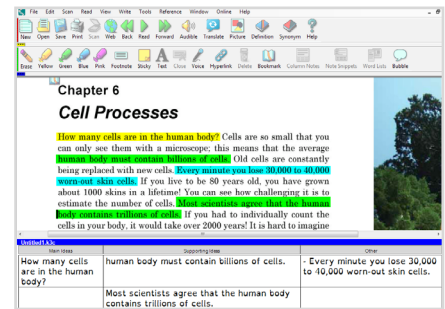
File Edit Scan Read View Write Tools Reference Window Online Help

New Open Save Print Scan Web Back Read Forward Audible Translate Picture Definition Synonym Help

Erase Yellow Green Blue Pink Footnote Sticky Text Close Voice Hyperlink Delete Bookmark Column Notes Note Snippets Word Lists Bubble

Chapter 6

Cell Processes

How many cells are in the human body? Cells are so small that you can only see them with a microscope; this means that the average human body must contain billions of cells. Old cells are constantly being replaced with new cells. Every minute you lose 30,000 to 40,000 worn-out skin cells. If you live to be 80 years old, you have grown about 1000 skins in a lifetime! You can see how challenging it is to estimate the number of cells. Most scientists agree that the human body contains trillions of cells. If you had to individually count the cells in your body, it would take over 2000 years! It is hard to imagine

Untitled1.k3c

| Main Ideas | Supporting Ideas | Other |
|---|---|---|
| How many cells are in the human body? | human body must contain billions of cells. | - Every minute you lose 30,000 to 40,000 worn-out skin cells. |
| | Most scientists agree that the human body contains trillions of cells. | |